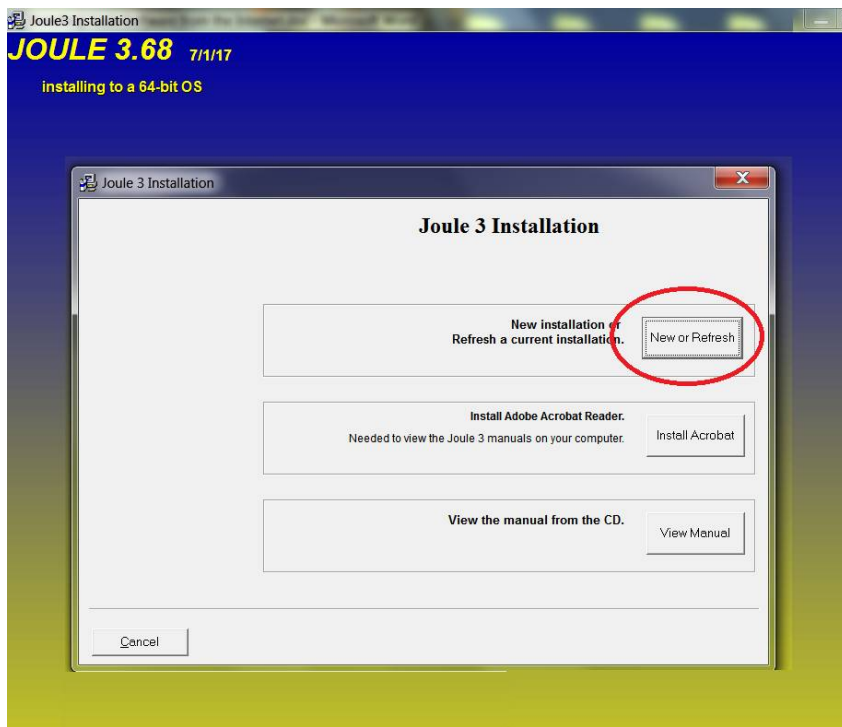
Joule3 Installation

JOULE 3.68 7/1/17

installing to a 64-bit OS

Joule 3 Installation

Joule 3 Installation

New installation or
Refresh a current installation.

New or Refresh

Install Adobe Acrobat Reader.

Needed to view the Joule 3 manuals on your computer.

Install Acrobat

View the manual from the CD.

View Manual

Cancel